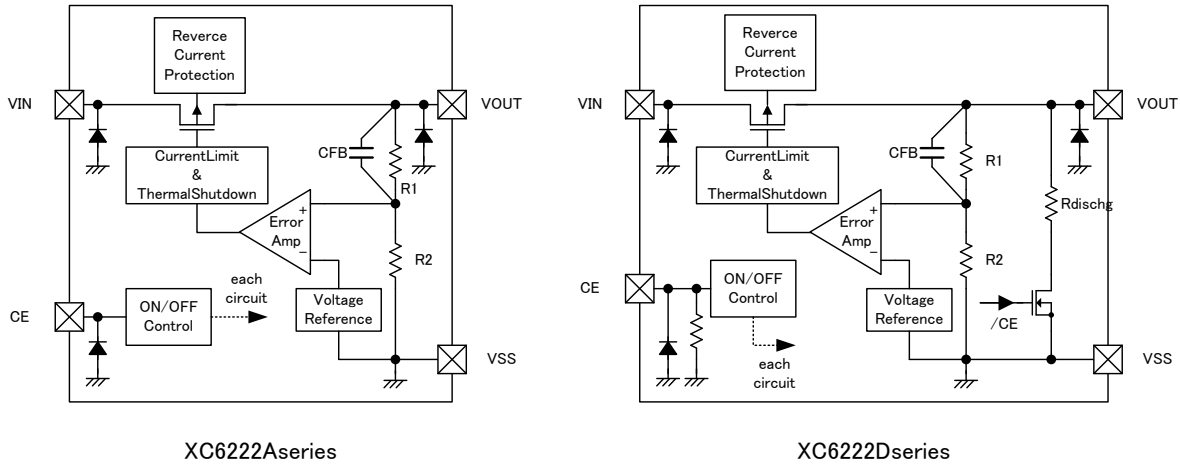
Reverce Current Protection

VIN

VOUT

CurrentLimit & ThermalShutdown

CFB

R1

Error Amp

+

−

R2

each circuit

CE

ON/OFF Control

Voltage Reference

VSS

XC6222Aseries

Reverce Current Protection

VIN

VOUT

CurrentLimit & ThermalShutdown

CFB

R1

Error Amp

+

−

Rdischg

R2

CE

ON/OFF Control

Voltage Reference

/CE

each circuit

VSS

XC6222Dseries